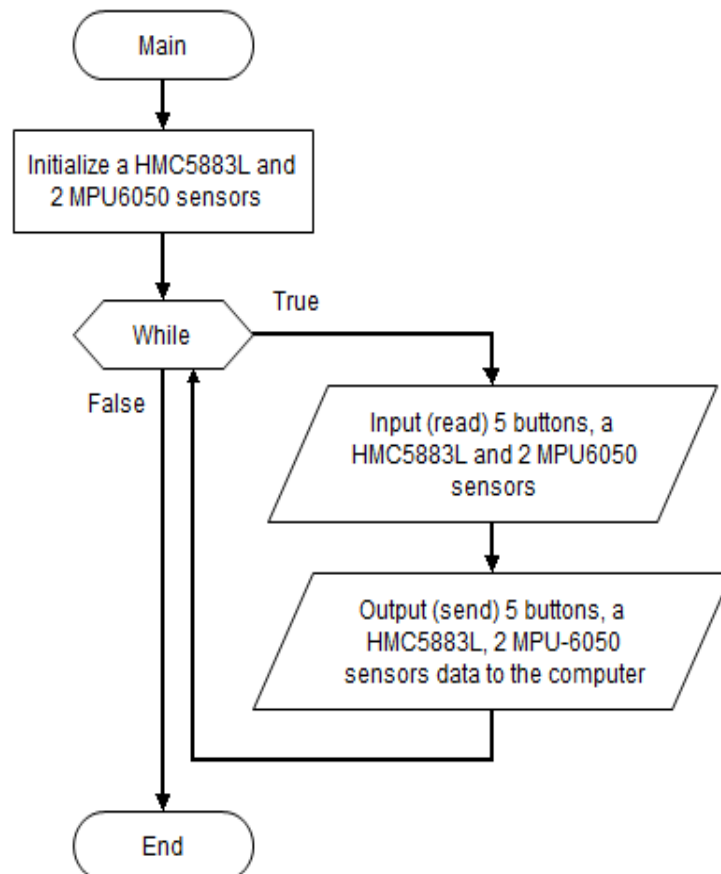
Main

Initialize a HMC5883L and 2 MPU6050 sensors

While

True

False

Input (read) 5 buttons, a HMC5883L and 2 MPU6050 sensors

Output (send) 5 buttons, a HMC5883L, 2 MPU-6050 sensors data to the computer

End